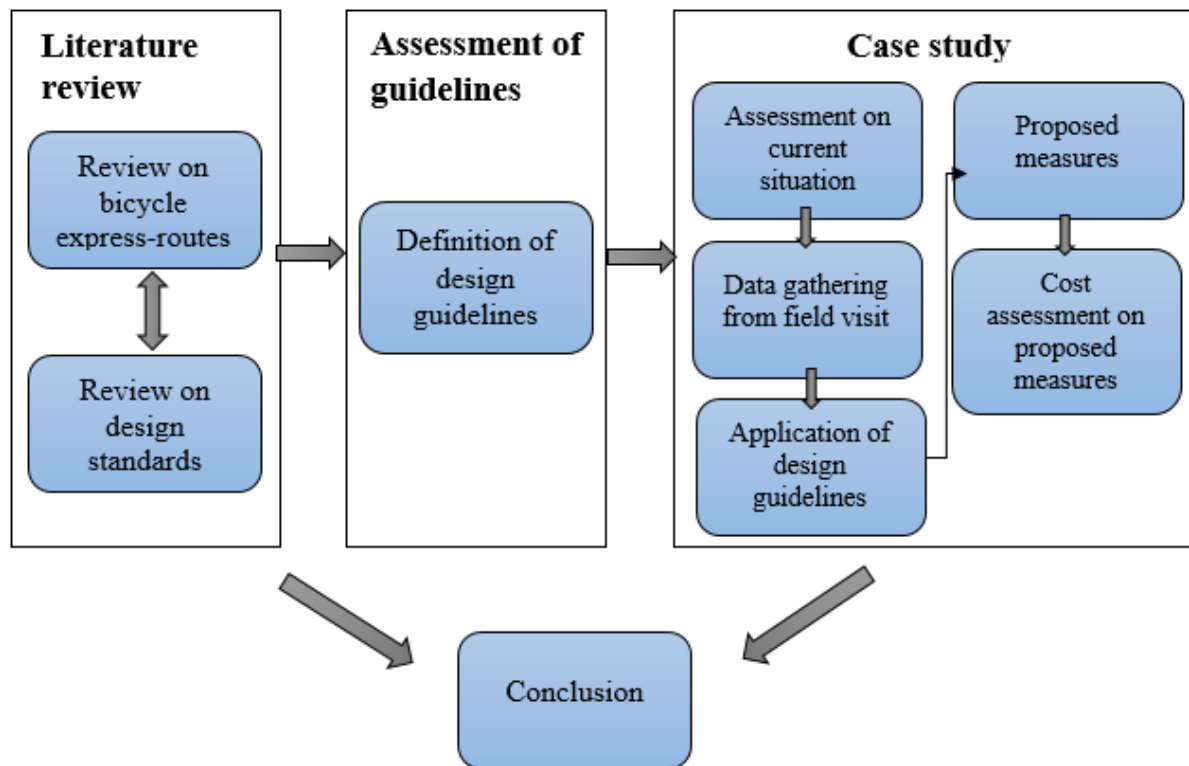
Literature review

Review on bicycle express-routes

Review on design standards

Assessment of guidelines

Definition of design guidelines

Case study

Assessment on current situation

Data gathering from field visit

Application of design guidelines

Proposed measures

Cost assessment on proposed measures

Conclusion